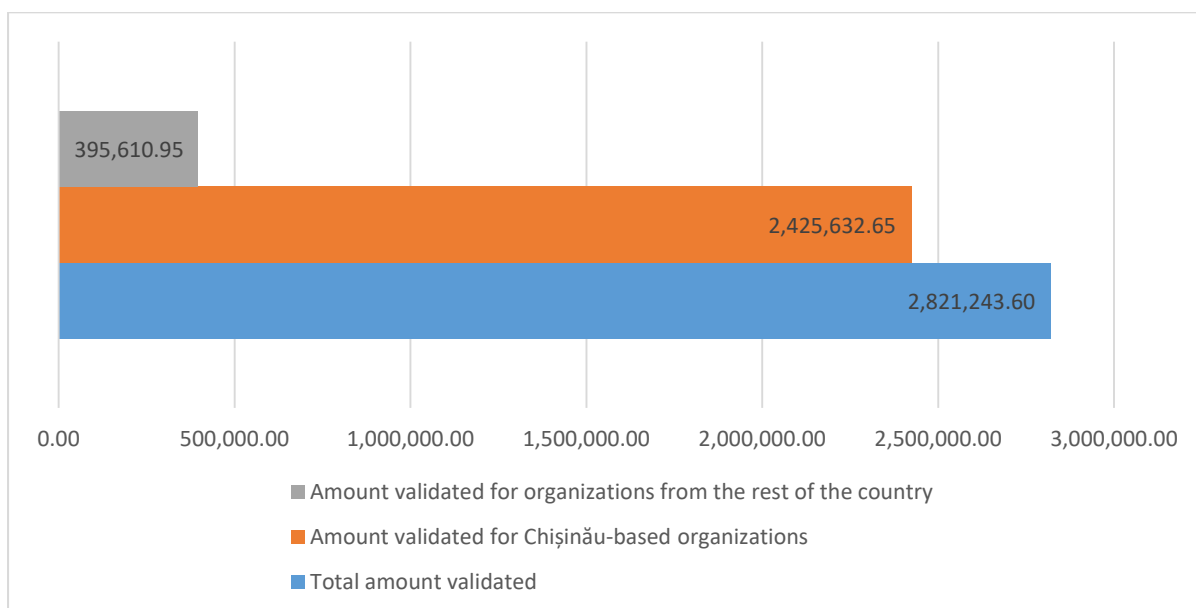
395,610.95

2,425,632.65

2,821,243.60

0.00
500,000.00
1,000,000.00
1,500,000.00
2,000,000.00
2,500,000.00
3,000,000.00

Amount validated for organizations from the rest of the country

Amount validated for Chișinău-based organizations

Total amount validated